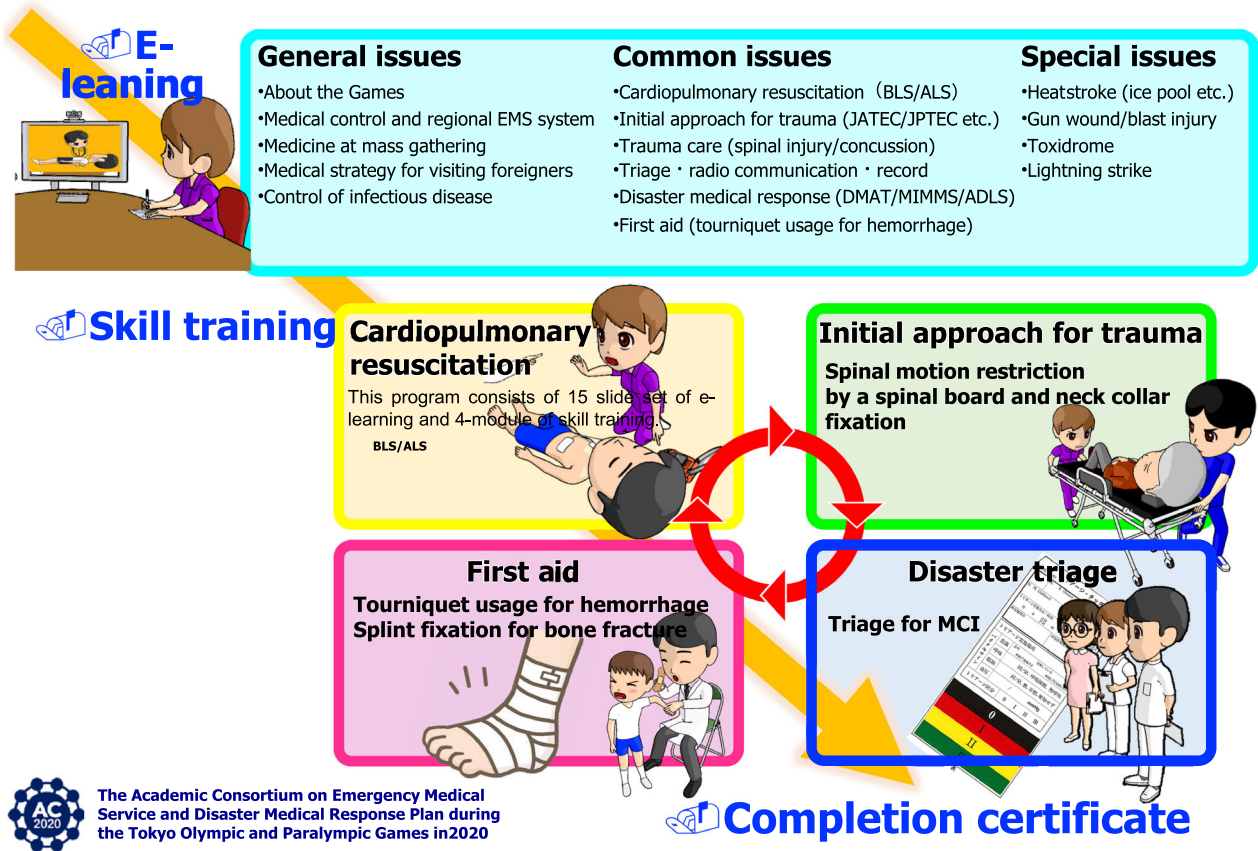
E-leaning

General issues
•About the Games
•Medical control and regional EMS system
•Medicine at mass gathering
•Medical strategy for visiting foreigners
•Control of infectious disease

Common issues
•Cardiopulmonary resuscitation（BLS/ALS)
•Initial approach for trauma (JATEC/JPTEC etc.)
•Trauma care (spinal injury/concussion)
•Triage・radio communication・record
•Disaster medical response (DMAT/MIMMS/ADLS)
•First aid (tourniquet usage for hemorrhage)

Special issues
•Heatstroke (ice pool etc.)
•Gun wound/blast injury
•Toxidrome
•Lightning strike

Skill training

Cardiopulmonary resuscitation
This program consists of 15 slide set of e-learning and 4-module of skill training.
BLS/ALS

Initial approach for trauma
Spinal motion restriction by a spinal board and neck collar fixation

First aid
Tourniquet usage for hemorrhage
Splint fixation for bone fracture

Disaster triage
Triage for MCI

AC 2020
The Academic Consortium on Emergency Medical Service and Disaster Medical Response Plan during the Tokyo Olympic and Paralympic Games in2020

Completion certificate